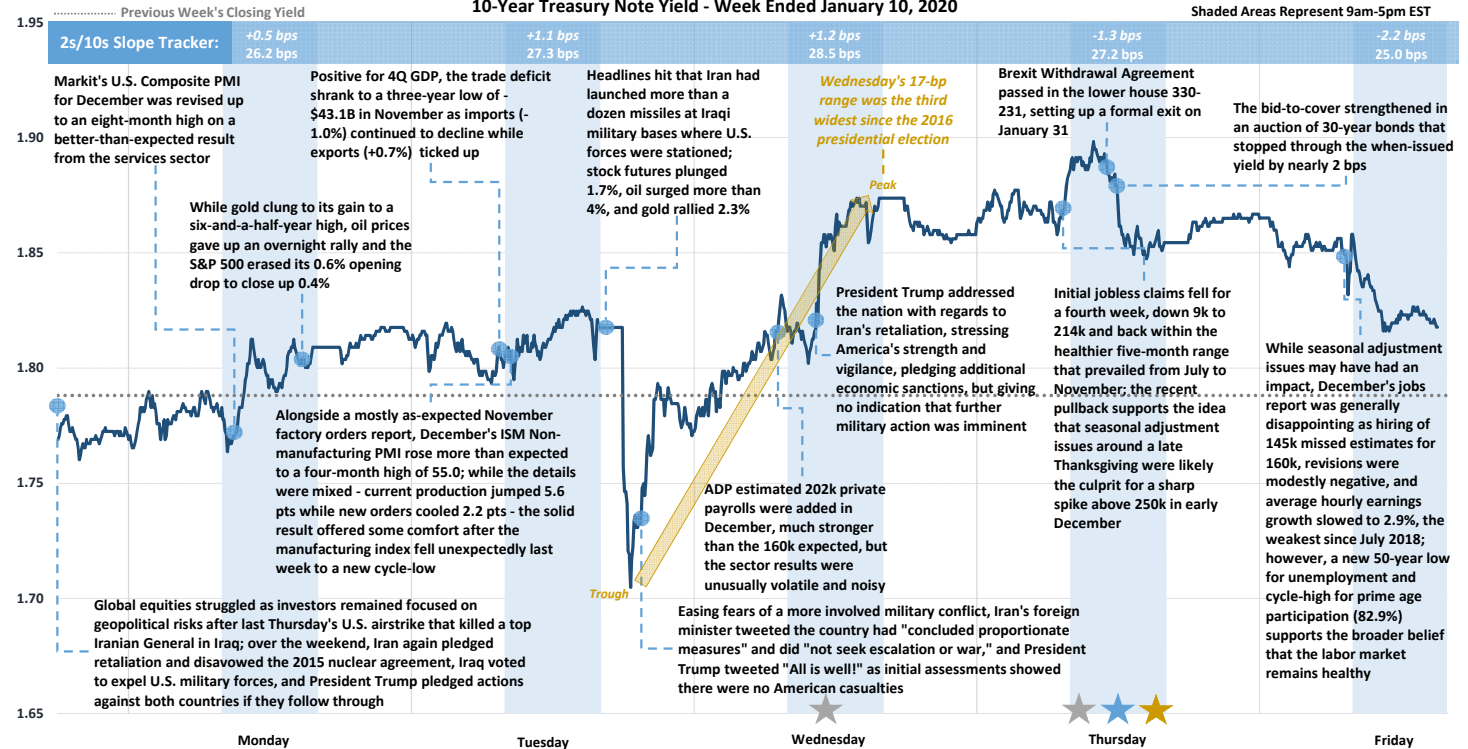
Previous Week's Closing Yield

10-Year Treasury Note Yield - Week Ended January 10, 2020

Shaded Areas Represent 9am-5pm EST

1.95

2s/10s Slope Tracker:

+0.5 bps
26.2 bps

+1.1 bps
27.3 bps

+1.2 bps
28.5 bps

-1.3 bps
27.2 bps

-2.2 bps
25.0 bps

Markit's U.S. Composite PMI for December was revised up to an eight-month high on a better-than-expected result from the services sector

Positive for 4Q GDP, the trade deficit shrank to a three-year low of -$43.1B in November as imports (-1.0%) continued to decline while exports (+0.7%) ticked up

Headlines hit that Iran had launched more than a dozen missiles at Iraqi military bases where U.S. forces were stationed; stock futures plunged 1.7%, oil surged more than 4%, and gold rallied 2.3%

Wednesday's 17-bp range was the third widest since the 2016 presidential election

Brexit Withdrawal Agreement passed in the lower house 330-231, setting up a formal exit on January 31

The bid-to-cover strengthened in an auction of 30-year bonds that stopped through the when-issued yield by nearly 2 bps

1.90

While gold clung to its gain to a six-and-a-half-year high, oil prices gave up an overnight rally and the S&P 500 erased its 0.6% opening drop to close up 0.4%

Peak

1.85

President Trump addressed the nation with regards to Iran's retaliation, stressing America's strength and vigilance, pledging additional economic sanctions, but giving no indication that further military action was imminent

Initial jobless claims fell for a fourth week, down 9k to 214k and back within the healthier five-month range that prevailed from July to November; the recent pullback supports the idea that seasonal adjustment issues around a late Thanksgiving were likely the culprit for a sharp spike above 250k in early December

1.80

While seasonal adjustment issues may have had an impact, December's jobs report was generally disappointing as hiring of 145k missed estimates for 160k, revisions were modestly negative, and average hourly earnings growth slowed to 2.9%, the weakest since July 2018; however, a new 50-year low for unemployment and cycle-high for prime age participation (82.9%) supports the broader belief that the labor market remains healthy

Alongside a mostly as-expected November factory orders report, December's ISM Non-manufacturing PMI rose more than expected to a four-month high of 55.0; while the details were mixed - current production jumped 5.6 pts while new orders cooled 2.2 pts - the solid result offered some comfort after the manufacturing index fell unexpectedly last week to a new cycle-low

1.75

ADP estimated 202k private payrolls were added in December, much stronger than the 160k expected, but the sector results were unusually volatile and noisy

Trough

1.70

Global equities struggled as investors remained focused on geopolitical risks after last Thursday's U.S. airstrike that killed a top Iranian General in Iraq; over the weekend, Iran again pledged retaliation and disavowed the 2015 nuclear agreement, Iraq voted to expel U.S. military forces, and President Trump pledged actions against both countries if they follow through

Easing fears of a more involved military conflict, Iran's foreign minister tweeted the country had "concluded proportionate measures" and did "not seek escalation or war," and President Trump tweeted "All is well!" as initial assessments showed there were no American casualties

1.65

Monday

Tuesday

Wednesday

Thursday

Friday